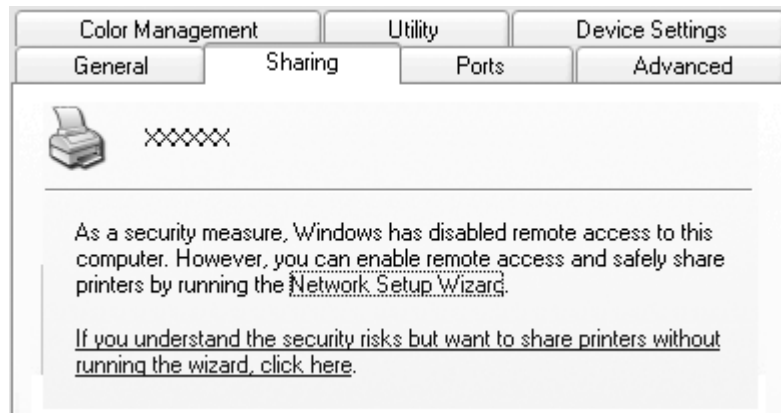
Color Management
Utility
Device Settings
General
Sharing
Ports
Advanced

XXXXX

As a security measure, Windows has disabled remote access to this computer. However, you can enable remote access and safely share printers by running the Network Setup Wizard.

If you understand the security risks but want to share printers without running the wizard, click here.